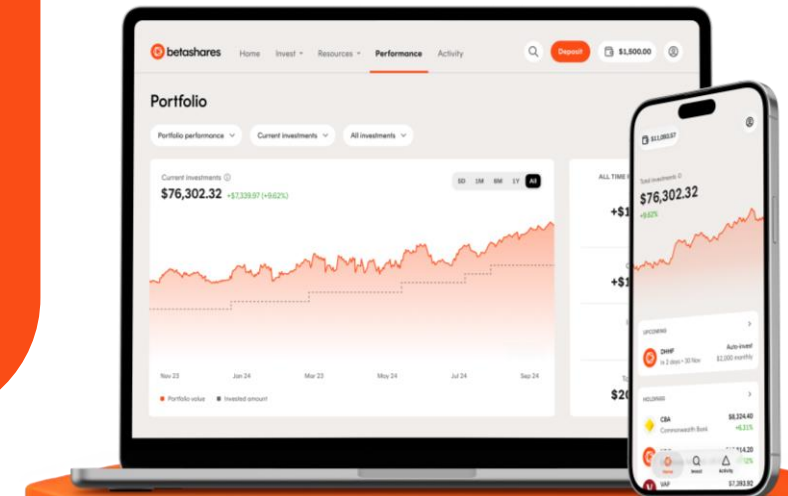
betashares Home Invest Resources Performance Activity Deposit $1,500.00

Portfolio

Portfolio performance Current investments All investments

Current investments

$76,302.32 +$7,339.97 (+9.62%)

5D 1M 6M 1Y All

Nov 23 Jan 24 Mar 24 May 24 Jul 24 Sep 24

Portfolio value Invested amount

ALL TIME

+$1

+$1

$20

$11,050.57

Total investments

$76,302.32

+9.62%

UPCOMING

DHHF In 2 days • 20 Nov Auto-invest $2,000 monthly

HOLDINGS

CBA Commonwealth Bank $8,324.40 +6.31%

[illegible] $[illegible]14.20 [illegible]12%

VAP $7,393.92

Home Search Activity